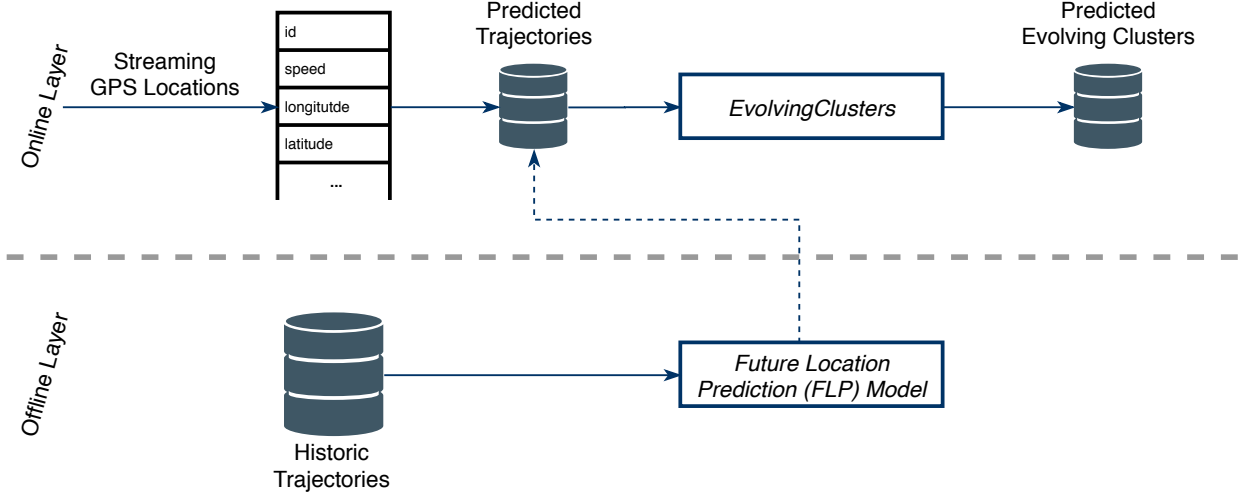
Online Layer

Streaming GPS Locations

id
speed
longitutde
latitude
...

Predicted Trajectories

EvolvingClusters

Predicted Evolving Clusters

Offline Layer

Historic Trajectories

Future Location Prediction (FLP) Model